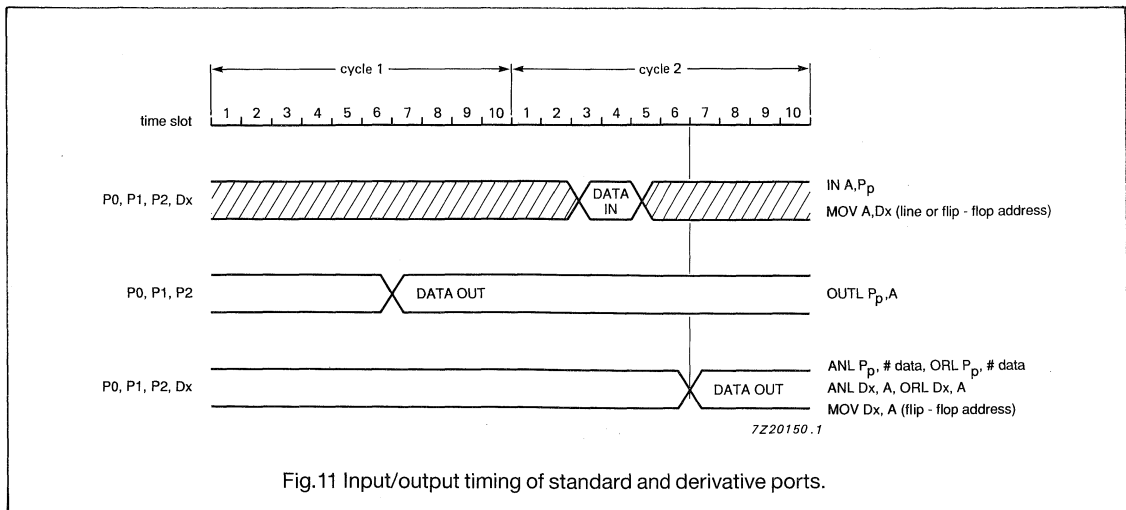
cycle 1

cycle 2

time slot 1 2 3 4 5 6 7 8 9 10 1 2 3 4 5 6 7 8 9 10

P0, P1, P2, Dx

DATA IN

IN A,$P_p$
MOV A,Dx (line or flip - flop address)

P0, P1, P2

DATA OUT

OUTL $P_p$,A

P0, P1, P2, Dx

DATA OUT

ANL $P_p$, # data, ORL $P_p$, # data
ANL Dx, A, ORL Dx, A
MOV Dx, A (flip - flop address)

7Z20150.1

Fig.11 Input/output timing of standard and derivative ports.